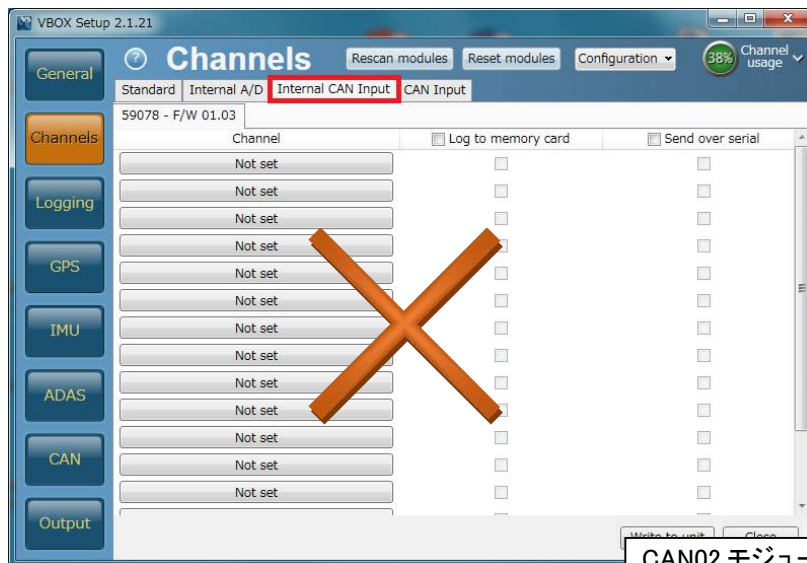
VBOX Setup 2.1.21

General

Channels

Logging

GPS

IMU

ADAS

CAN

Output

Channels

Rescan modules

Reset modules

Configuration

38%

Channel usage

Standard | Internal A/D | Internal CAN Input | CAN Input

59078 - F/W 01.03

| Channel | Log to memory card | Send over serial |
|---|---|---|
| Not set | | |
| Not set | | |
| Not set | | |
| Not set | | |
| Not set | | |
| Not set | | |
| Not set | | |
| Not set | | |
| Not set | | |
| Not set | | |
| Not set | | |
| Not set | | |
| Not set | | |

Write to unit

Close

CAN02 モジュー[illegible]